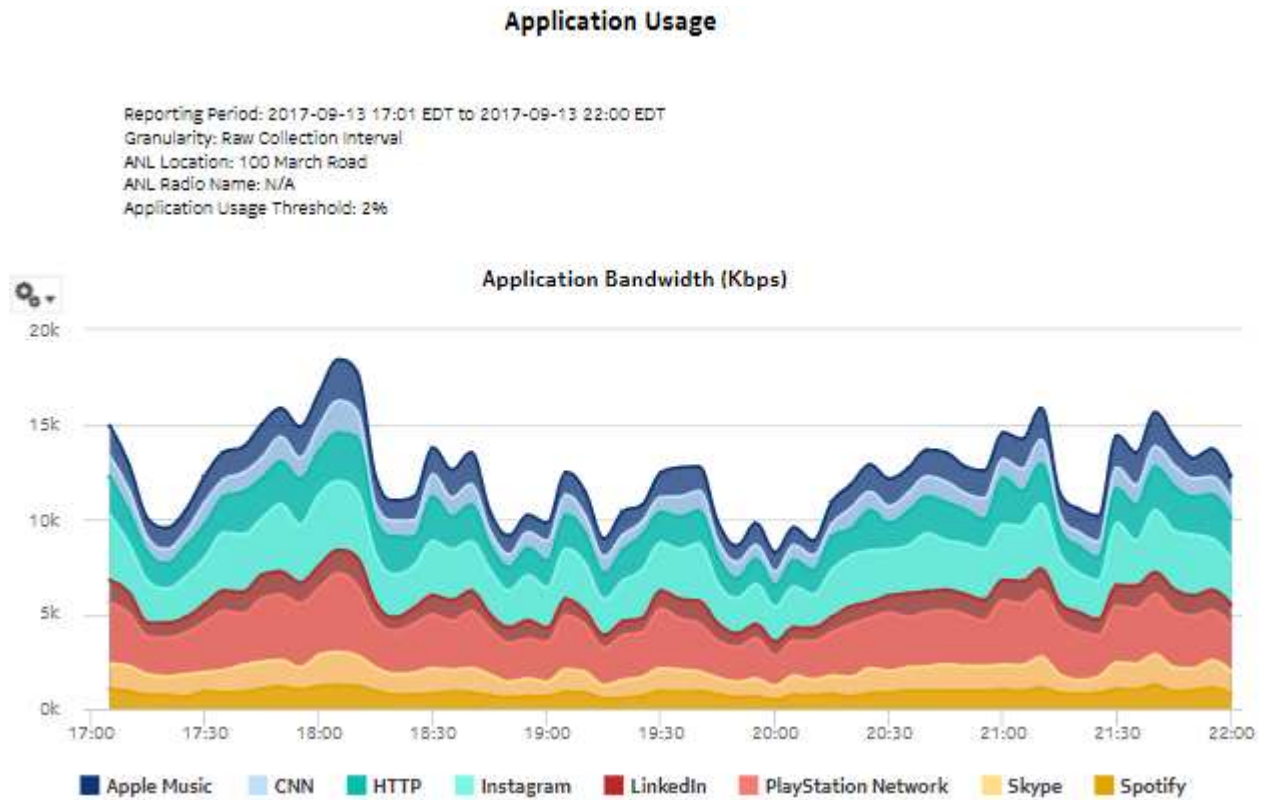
Application Usage

Reporting Period: 2017-09-13 17:01 EDT to 2017-09-13 22:00 EDT
Granularity: Raw Collection Interval
ANL Location: 100 March Road
ANL Radio Name: N/A
Application Usage Threshold: 2%

Application Bandwidth (Kbps)

20k
15k
10k
5k
0k

17:00 17:30 18:00 18:30 19:00 19:30 20:00 20:30 21:00 21:30 22:00

Apple Music CNN HTTP Instagram LinkedIn PlayStation Network Skype Spotify